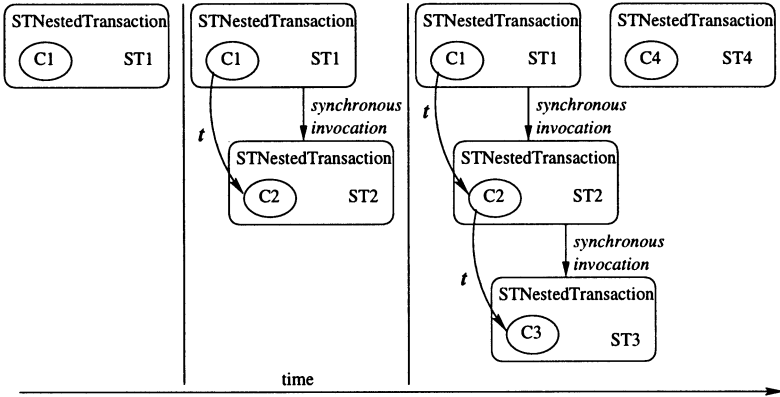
STNestedTransaction
C1
ST1

STNestedTransaction
C1
ST1
synchronous invocation
t
STNestedTransaction
C2
ST2

STNestedTransaction
C1
ST1
STNestedTransaction
C4
ST4
synchronous invocation
t
STNestedTransaction
C2
ST2
synchronous invocation
t
STNestedTransaction
C3
ST3

time